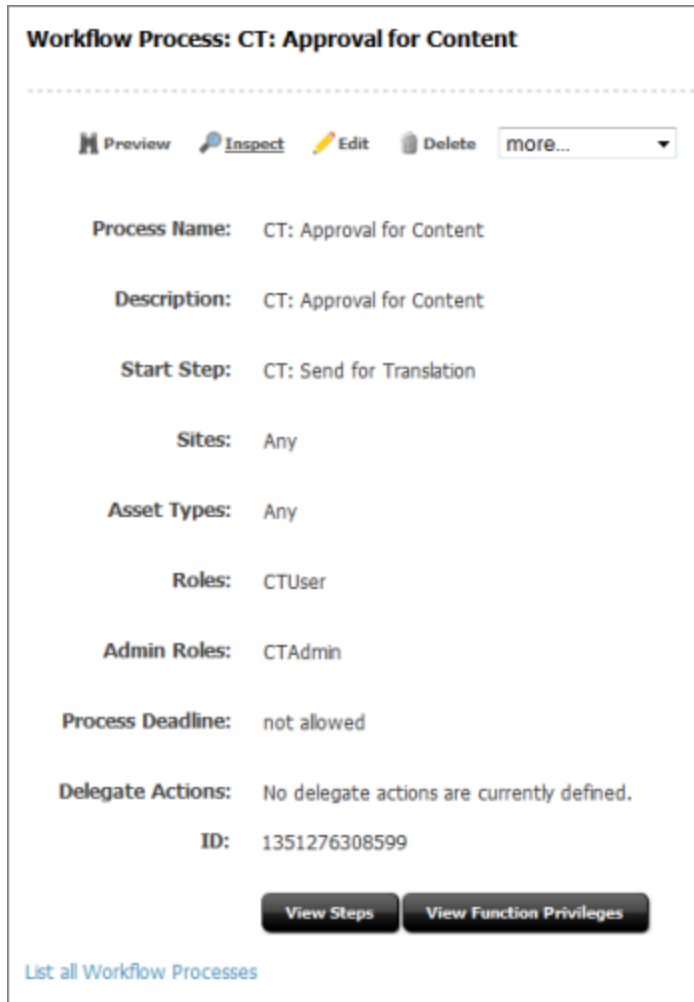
Workflow Process: CT: Approval for Content

Preview Inspect Edit Delete more...

| | |
|---|---|
| Process Name: | CT: Approval for Content |
| Description: | CT: Approval for Content |
| Start Step: | CT: Send for Translation |
| Sites: | Any |
| Asset Types: | Any |
| Roles: | CTUser |
| Admin Roles: | CTAdmin |
| Process Deadline: | not allowed |
| Delegate Actions: | No delegate actions are currently defined. |
| ID: | 1351276308599 |

View Steps View Function Privileges

List all Workflow Processes